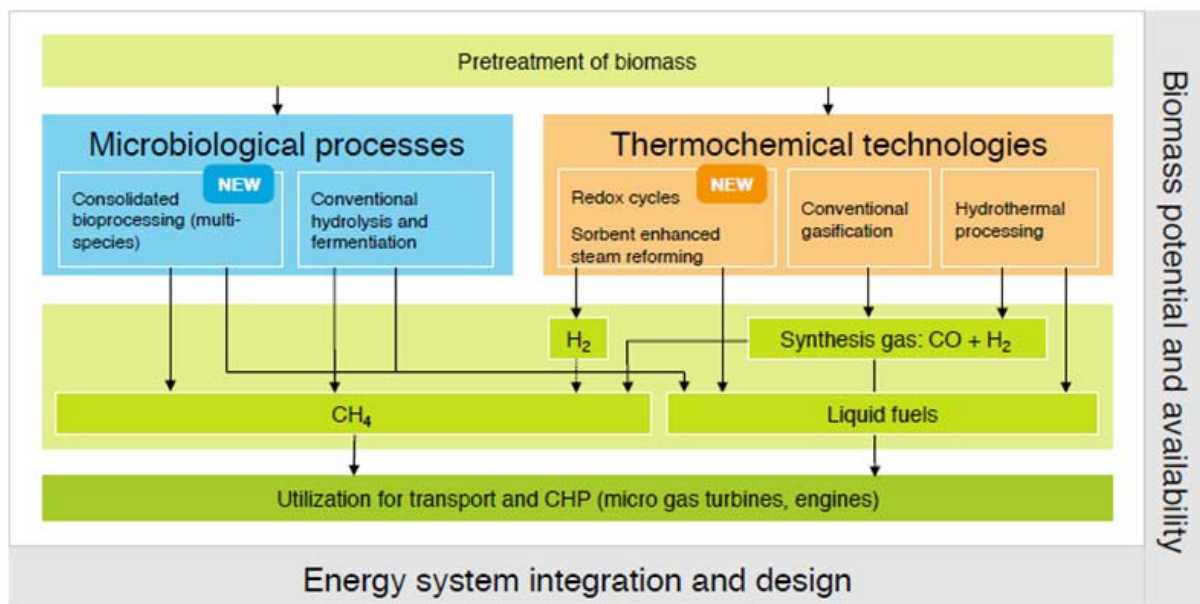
Pretreatment of biomass

Microbiological processes

NEW

Consolidated bioprocessing (multi-species)

Conventional hydrolysis and fermentation

Thermochemical technologies

NEW

Redox cycles

Sorbent enhanced steam reforming

Conventional gasification

Hydrothermal processing

$H_2$

Synthesis gas: $CO + H_2$

$CH_4$

Liquid fuels

Utilization for transport and CHP (micro gas turbines, engines)

Biomass potential and availability

Energy system integration and design